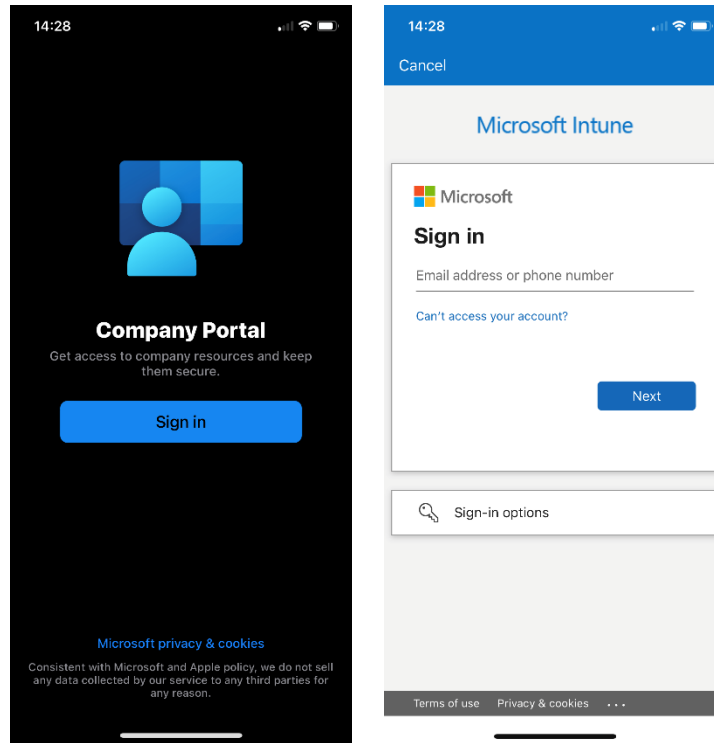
14:28

Company Portal

Get access to company resources and keep them secure.

Sign in

Microsoft privacy & cookies

Consistent with Microsoft and Apple policy, we do not sell any data collected by our service to any third parties for any reason.

14:28

Cancel

Microsoft Intune

Microsoft

Sign in

Email address or phone number

Can't access your account?

Next

Sign-in options

Terms of use Privacy & cookies ...